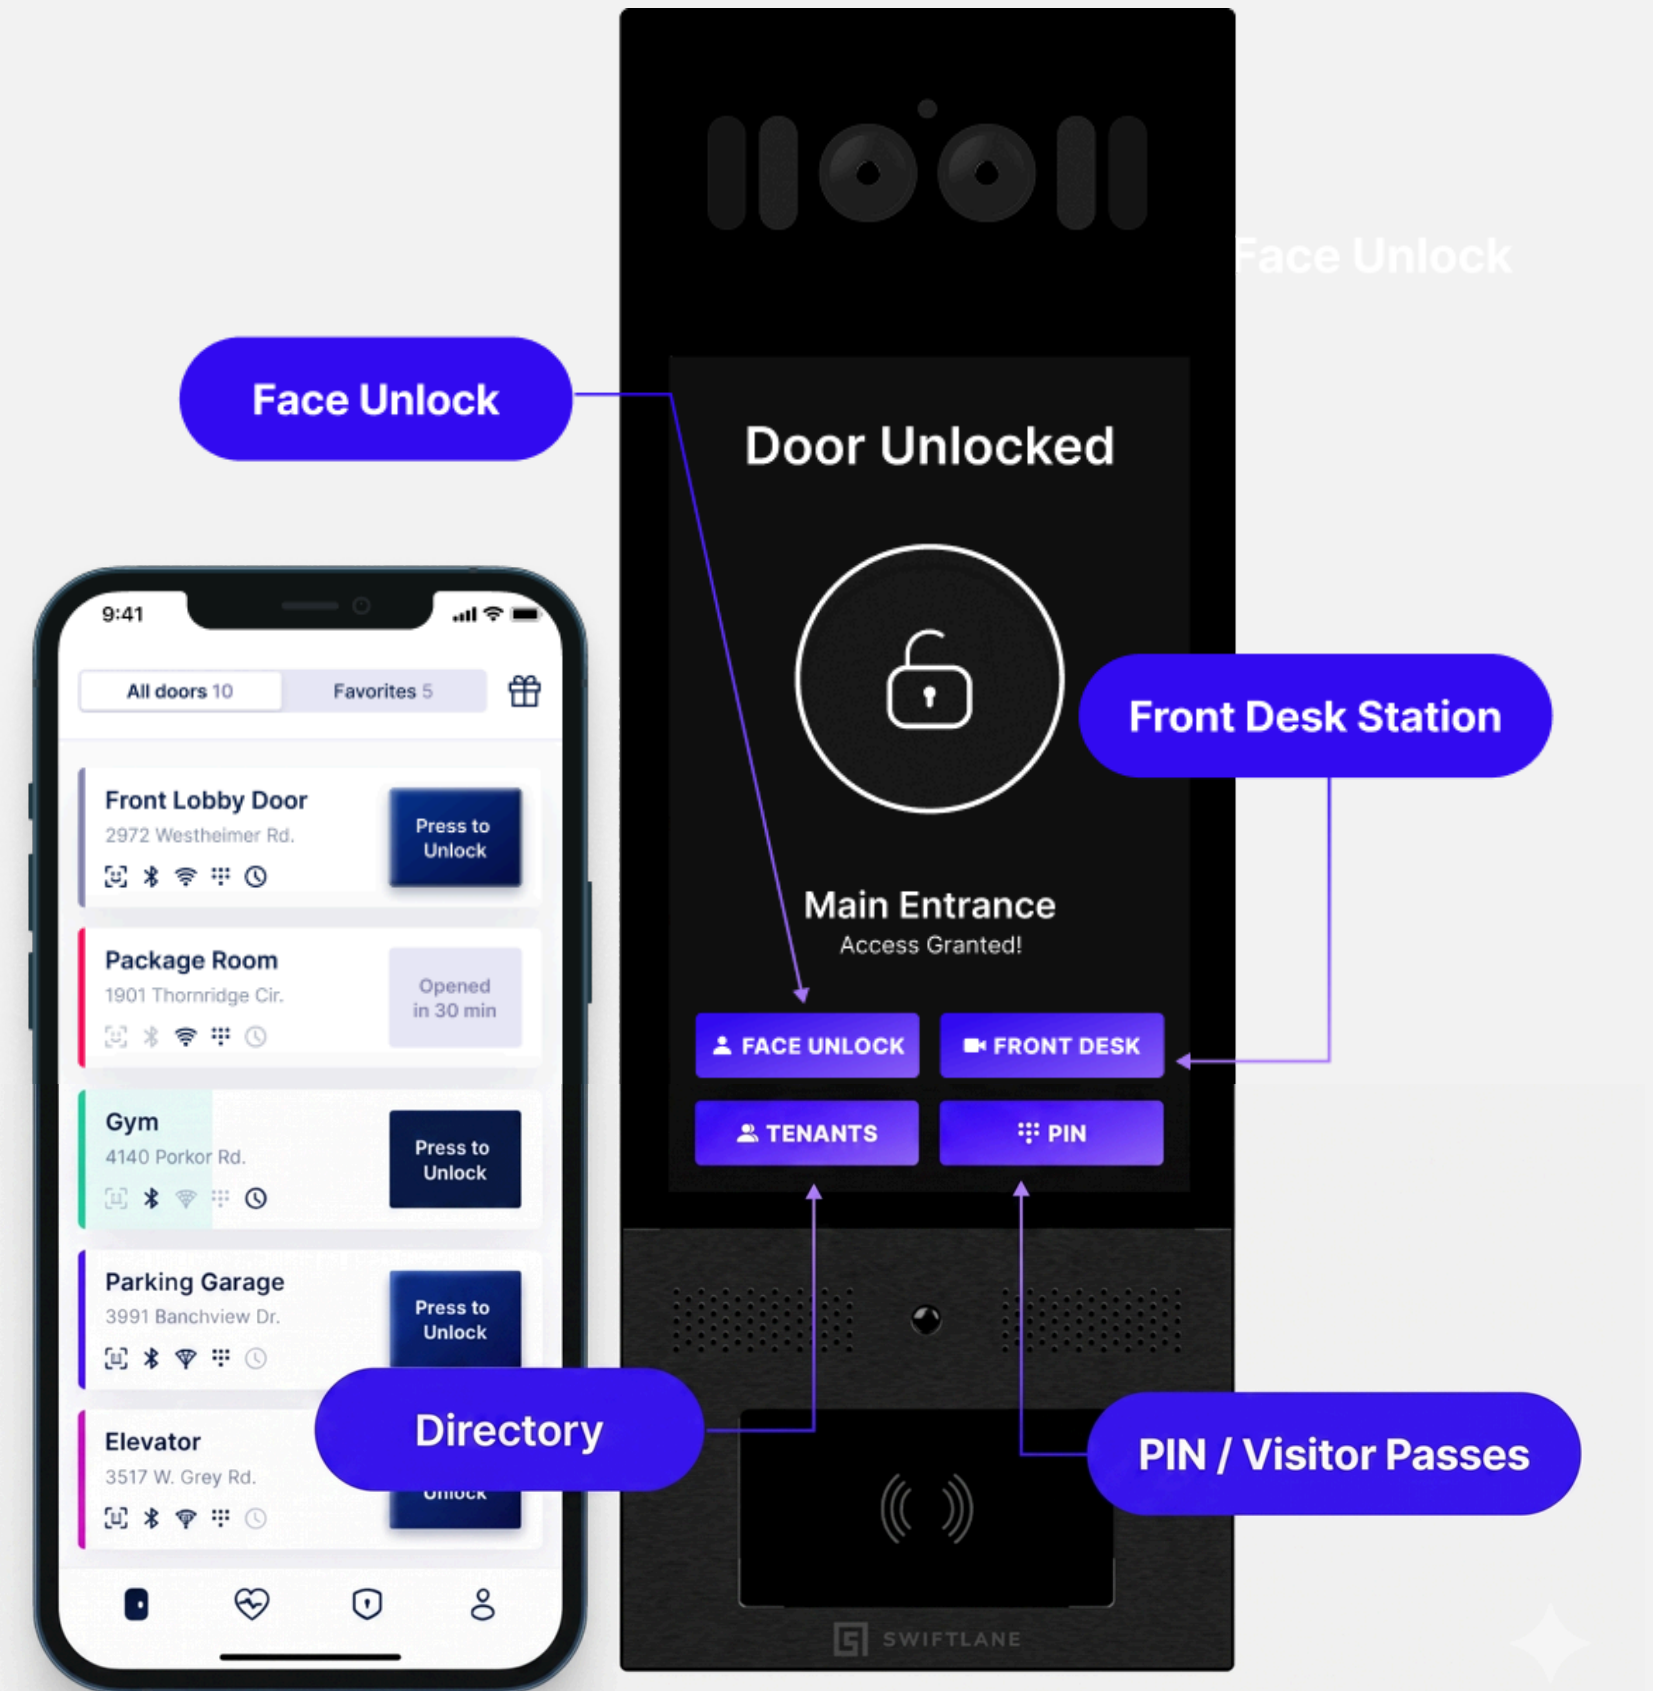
Face Unlock

Face Unlock

Door Unlocked

Front Desk Station

Main Entrance
Access Granted!

FACE UNLOCK
FRONT DESK
TENANTS
PIN

9:41

All doors 10
Favorites 5

Front Lobby Door
2972 Westheimer Rd.
Press to Unlock

Package Room
1901 Thornridge Cir.
Opened in 30 min

Gym
4140 Porkor Rd.
Press to Unlock

Parking Garage
3991 Banchview Dr.
Press to Unlock

Elevator
3517 W. Grey Rd.
Unlock

Directory

PIN / Visitor Passes

SWIFTLANE